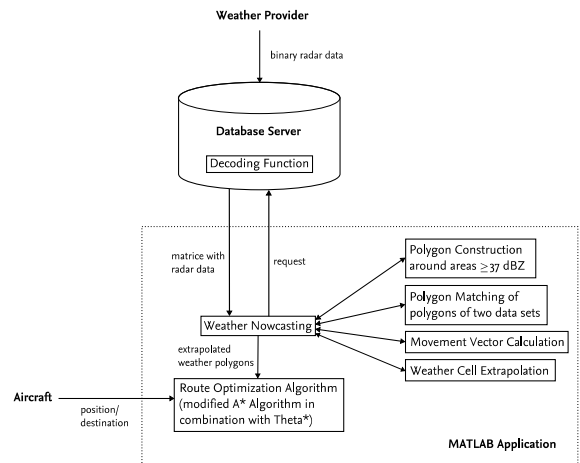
Weather Provider

binary radar data

Database Server

Decoding Function

matrice with radar data

request

Polygon Construction around areas $\geq 37$ dBZ

Polygon Matching of polygons of two data sets

Weather Nowcasting

Movement Vector Calculation

extrapolated weather polygons

Weather Cell Extrapolation

Aircraft

position/ destination

Route Optimization Algorithm (modified A* Algorithm in combination with Theta*)

MATLAB Application